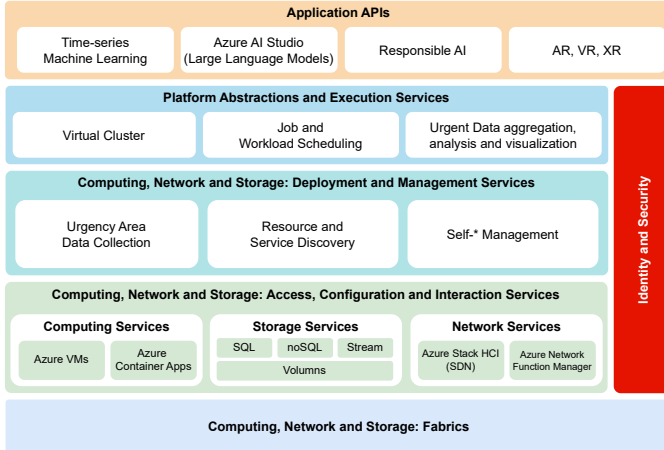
Application APIs

Time-series Machine Learning

Azure AI Studio (Large Language Models)

Responsible AI

AR, VR, XR

Platform Abstractions and Execution Services

Virtual Cluster

Job and Workload Scheduling

Urgent Data aggregation, analysis and visualization

Computing, Network and Storage: Deployment and Management Services

Urgency Area Data Collection

Resource and Service Discovery

Self-* Management

Computing, Network and Storage: Access, Configuration and Interaction Services

Computing Services

Azure VMs

Azure Container Apps

Storage Services

SQL

noSQL

Stream

Volumns

Network Services

Azure Stack HCI (SDN)

Azure Network Function Manager

Identity and Security

Computing, Network and Storage: Fabrics